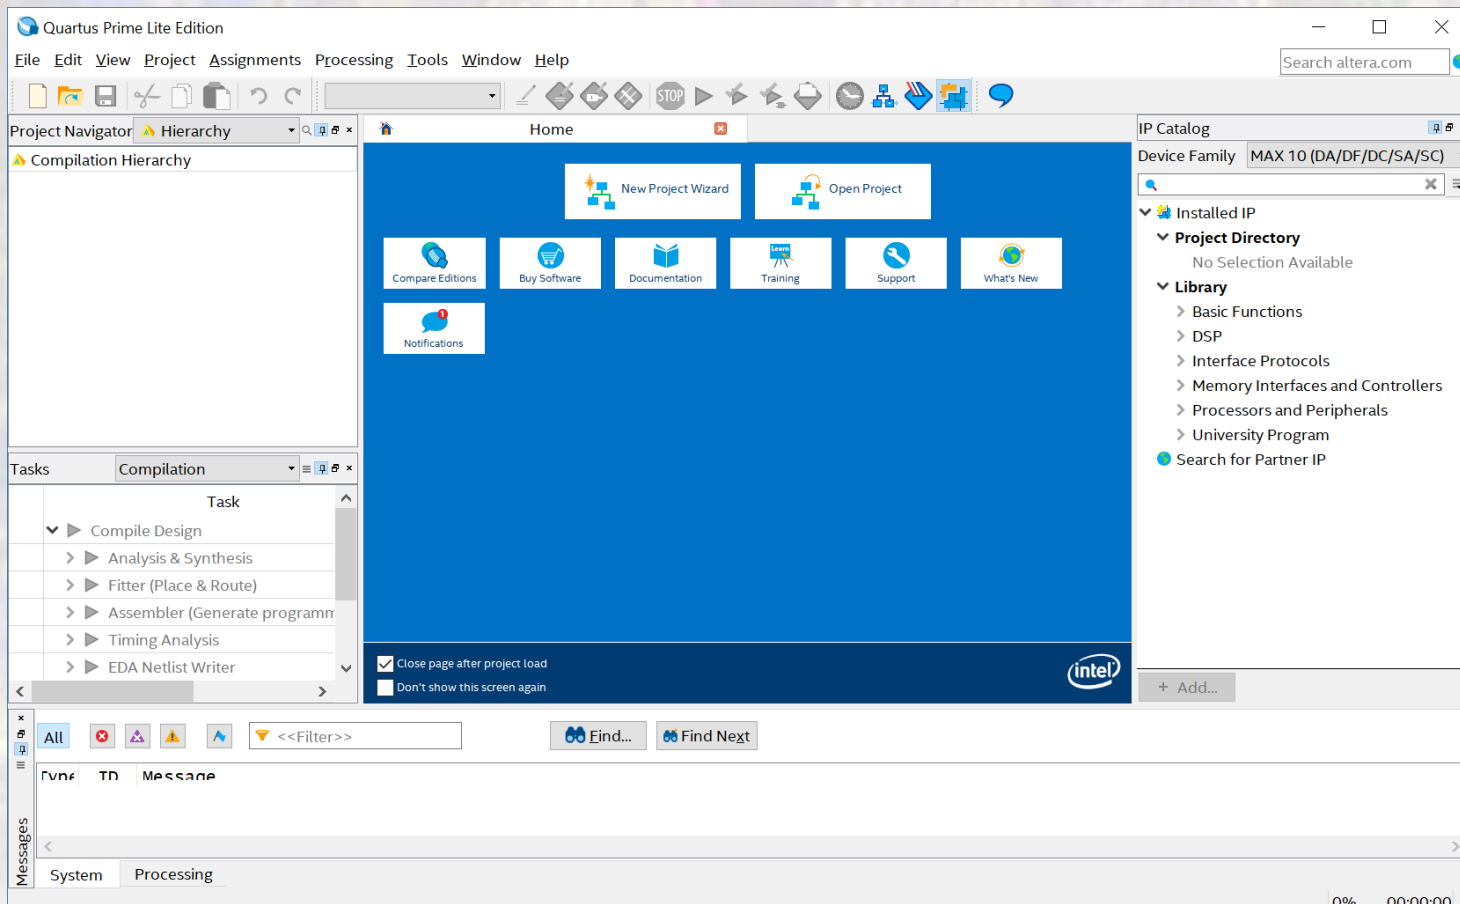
Quartus Prime Lite Edition

File Edit View Project Assignments Processing Tools Window Help

Search altera.com

STOP

Project Navigator Hierarchy

Compilation Hierarchy

Home

New Project Wizard

Open Project

Compare Editions

Buy Software

Documentation

Learn
Training

Support

What's New

Notifications

Close page after project load

Don't show this screen again

intel

IP Catalog

Device Family MAX 10 (DA/DF/DC/SA/SC)

Installed IP

Project Directory

No Selection Available

Library

Basic Functions

DSP

Interface Protocols

Memory Interfaces and Controllers

Processors and Peripherals

University Program

Search for Partner IP

+ Add...

Tasks Compilation

Task

Compile Design

Analysis & Synthesis

Fitter (Place & Route)

Assembler (Generate programm

Timing Analysis

EDA Netlist Writer

All <<Filter>> Find... Find Next

Type ID Message

Messages

System Processing

0% 00:00:00